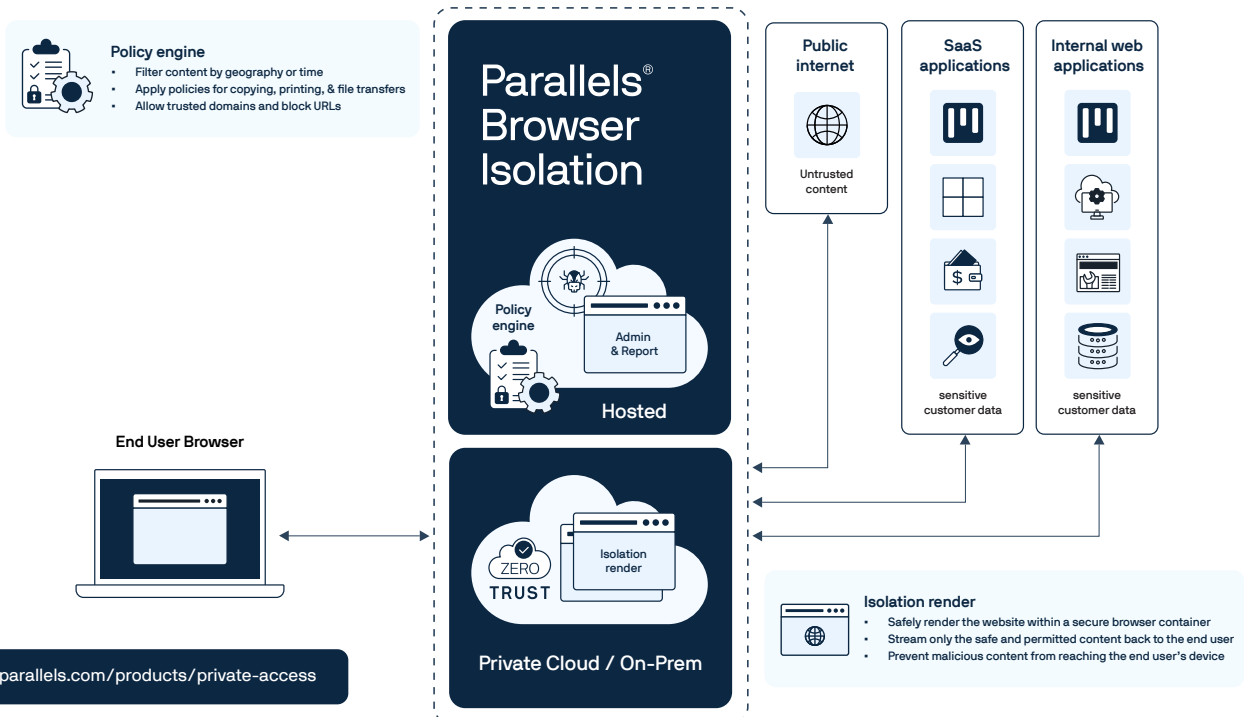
Policy engine
- Filter content by geography or time
- Apply policies for copying, printing, & file transfers
- Allow trusted domains and block URLs

Parallels® Browser Isolation

Policy engine

Admin & Report

Hosted

End User Browser

ZERO TRUST

Isolation render

Private Cloud / On-Prem

parallels.com/products/private-access

Public internet

Untrusted content

SaaS applications

sensitive customer data

Internal web applications

sensitive customer data

Isolation render
- Safely render the website within a secure browser container
- Stream only the safe and permitted content back to the end user
- Prevent malicious content from reaching the end user's device